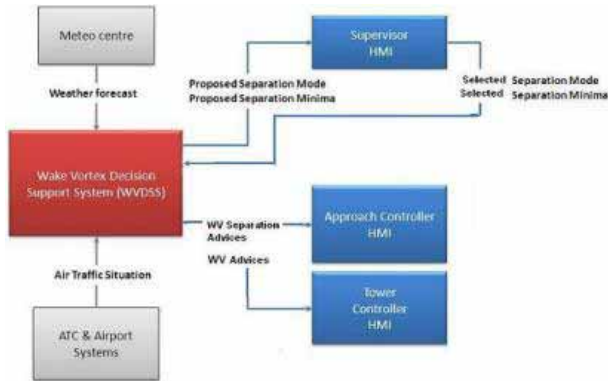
Meteo centre

Weather forecast

Supervisor HMI

Proposed Separation Mode
Proposed Separation Minima

Selected Separation Mode
Selected Separation Minima

Wake Vortex Decision Support System (WVDSS)

WV Separation Advices

Approach Controller HMI

WV Advices

Tower Controller HMI

Air Traffic Situation

ATC & Airport Systems